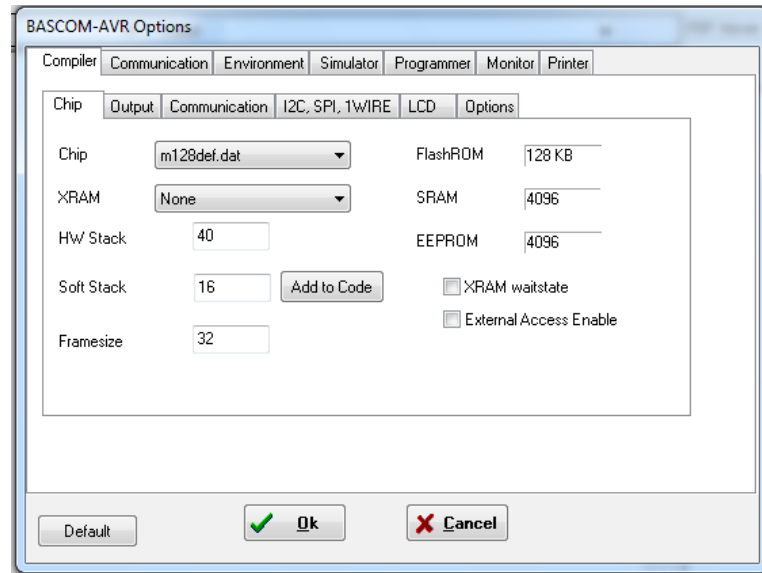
BASCOM-AVR Options

Compiler Communication Environment Simulator Programmer Monitor Printer

Chip Output Communication I2C, SPI, 1WIRE LCD Options

Chip m128def.dat
XRAM None
HW Stack 40
Soft Stack 16 Add to Code
Framesize 32

FlashROM 128 KB
SRAM 4096
EEPROM 4096
XRAM waitstate
External Access Enable

Default Ok Cancel